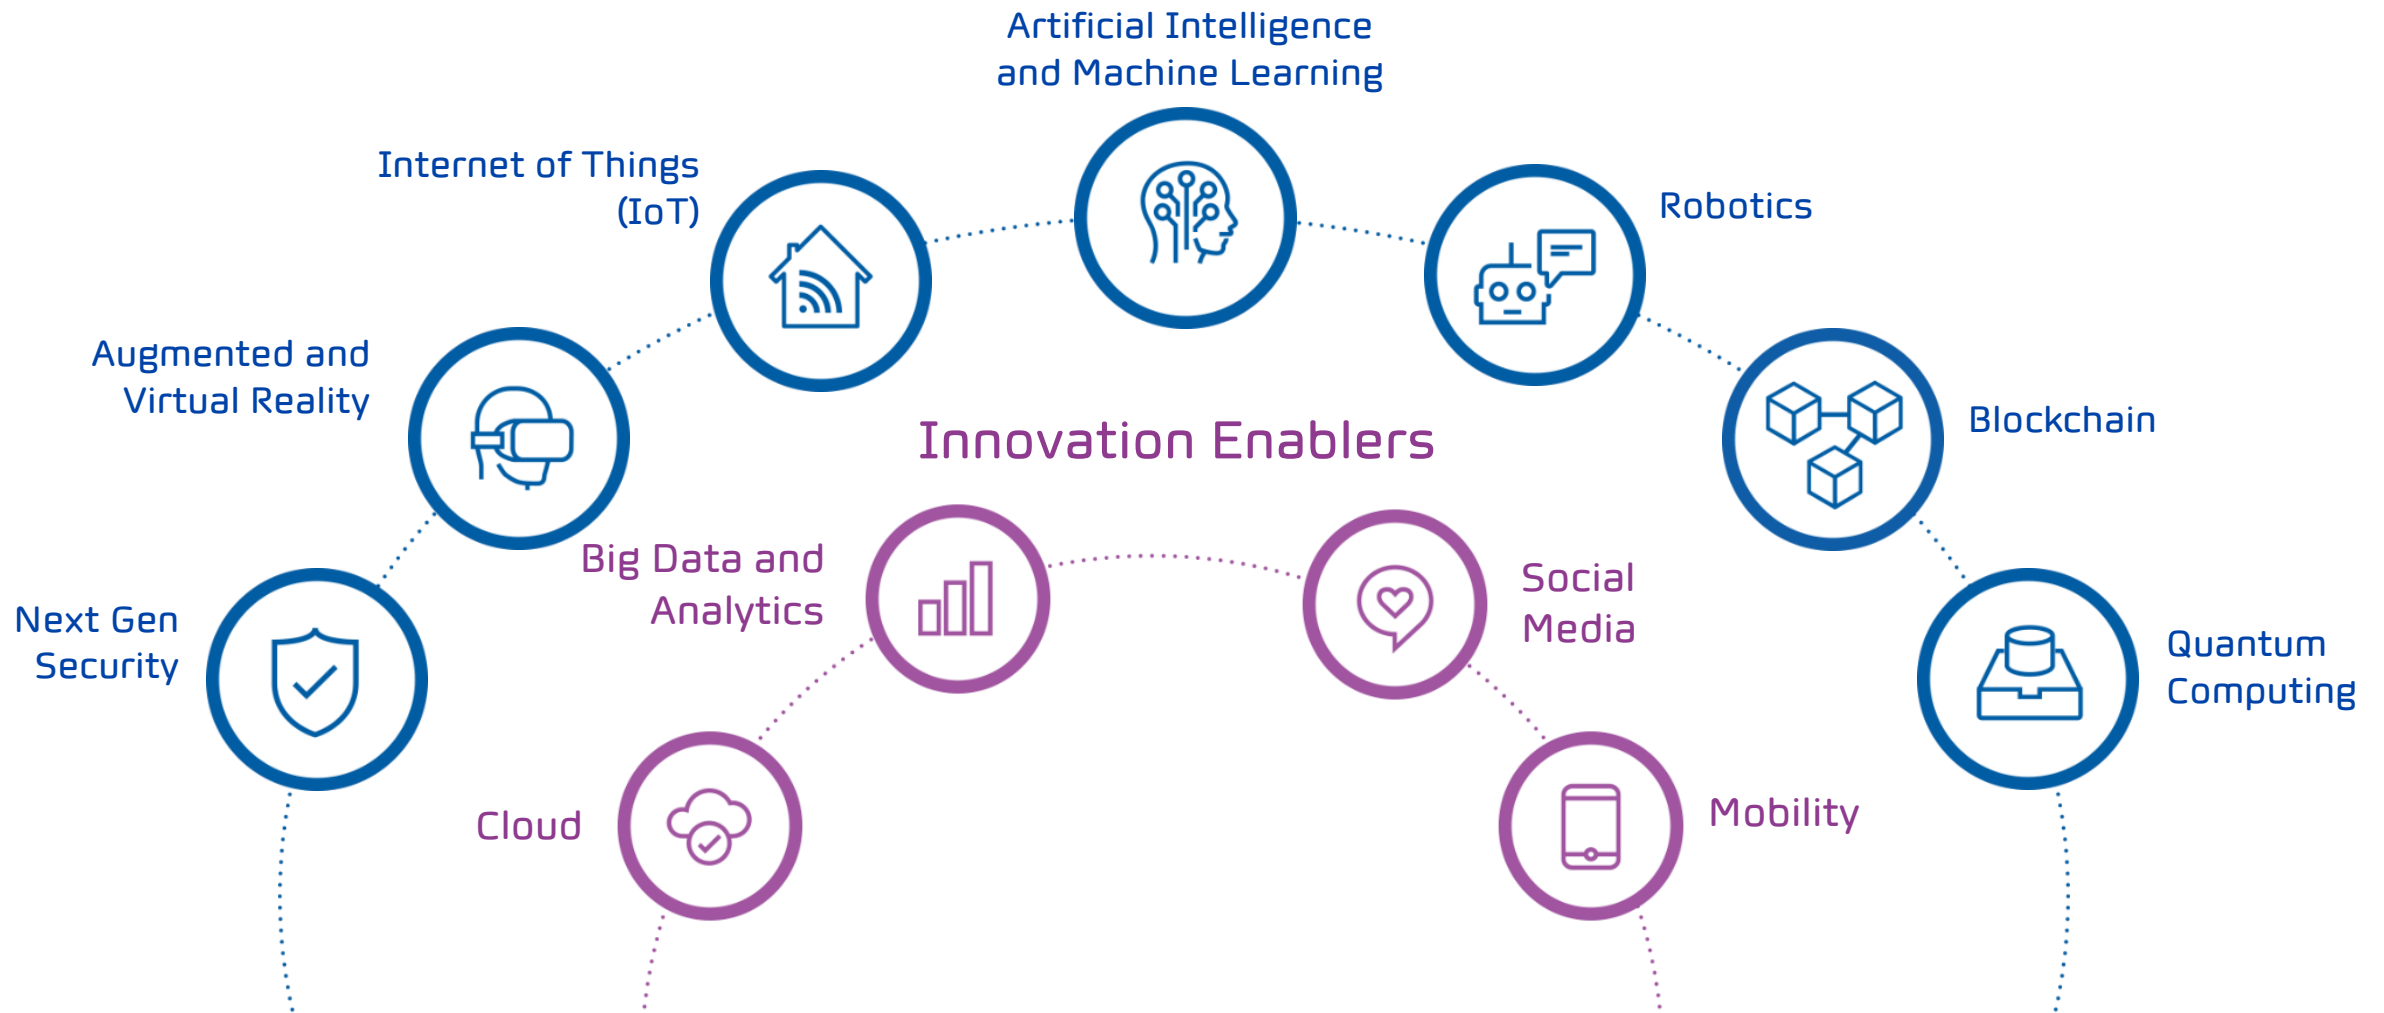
Artificial Intelligence and Machine Learning

Internet of Things (IoT)

Robotics

Augmented and Virtual Reality

Innovation Enablers

Blockchain

Big Data and Analytics

Social Media

Next Gen Security

Quantum Computing

Cloud

Mobility